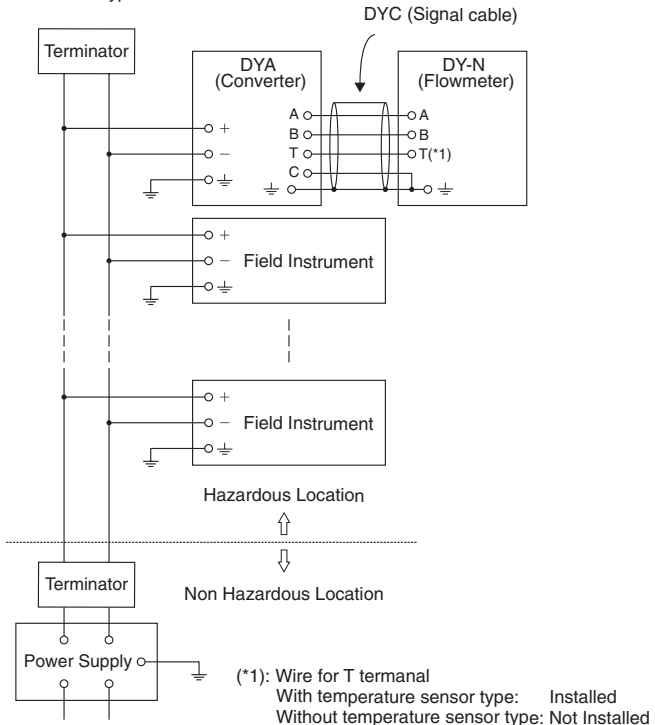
DYC (Signal cable)

Terminator

DYA
(Converter)

DY-N
(Flowmeter)

A
B
T
C

A
B
T(*1)

+
−
⏚

⏚

⏚

+
−
⏚
Field Instrument

+
−
⏚
Field Instrument

Hazardous Location
⇧
⇩
Non Hazardous Location

Terminator

Power Supply

(*1): Wire for T termanal
With temperature sensor type: Installed
Without temperature sensor type: Not Installed